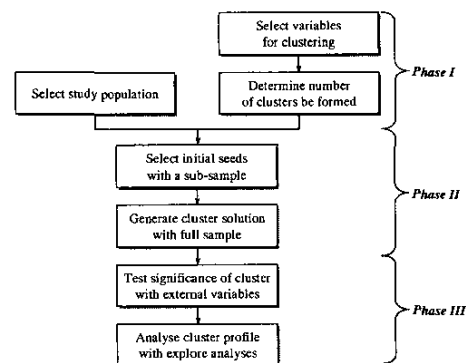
Select variables for clustering

Select study population

Determine number of clusters be formed

Phase I

Select initial seeds with a sub-sample

Generate cluster solution with full sample

Phase II

Test significance of cluster with external variables

Analyse cluster profile with explore analyses

Phase III